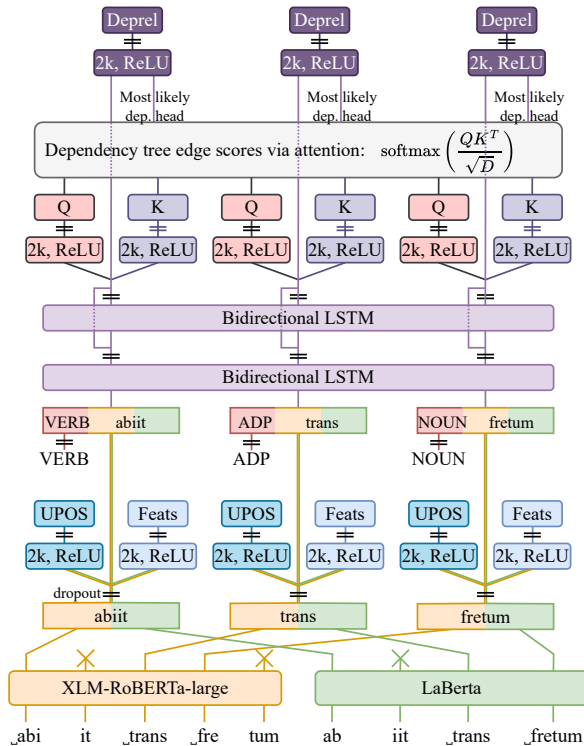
Deprel
2k, ReLU
Most likely dep. head

Deprel
2k, ReLU
Most likely dep. head

Deprel
2k, ReLU
Most likely dep. head

Dependency tree edge scores via attention: $\text{softmax}\left(\frac{QK^T}{\sqrt{D}}\right)$

Q
2k, ReLU
K
2k, ReLU

Q
2k, ReLU
K
2k, ReLU

Q
2k, ReLU
K
2k, ReLU

Bidirectional LSTM

Bidirectional LSTM

VERB abiit
VERB

ADP trans
ADP

NOUN fretum
NOUN

UPOS
2k, ReLU
Feats
2k, ReLU

UPOS
2k, ReLU
Feats
2k, ReLU

UPOS
2k, ReLU
Feats
2k, ReLU

dropout
abiit
trans
fretum

XLM-RoBERTa-large
LaBerta

_abi it _trans _fre tum ab iit _trans _fretum